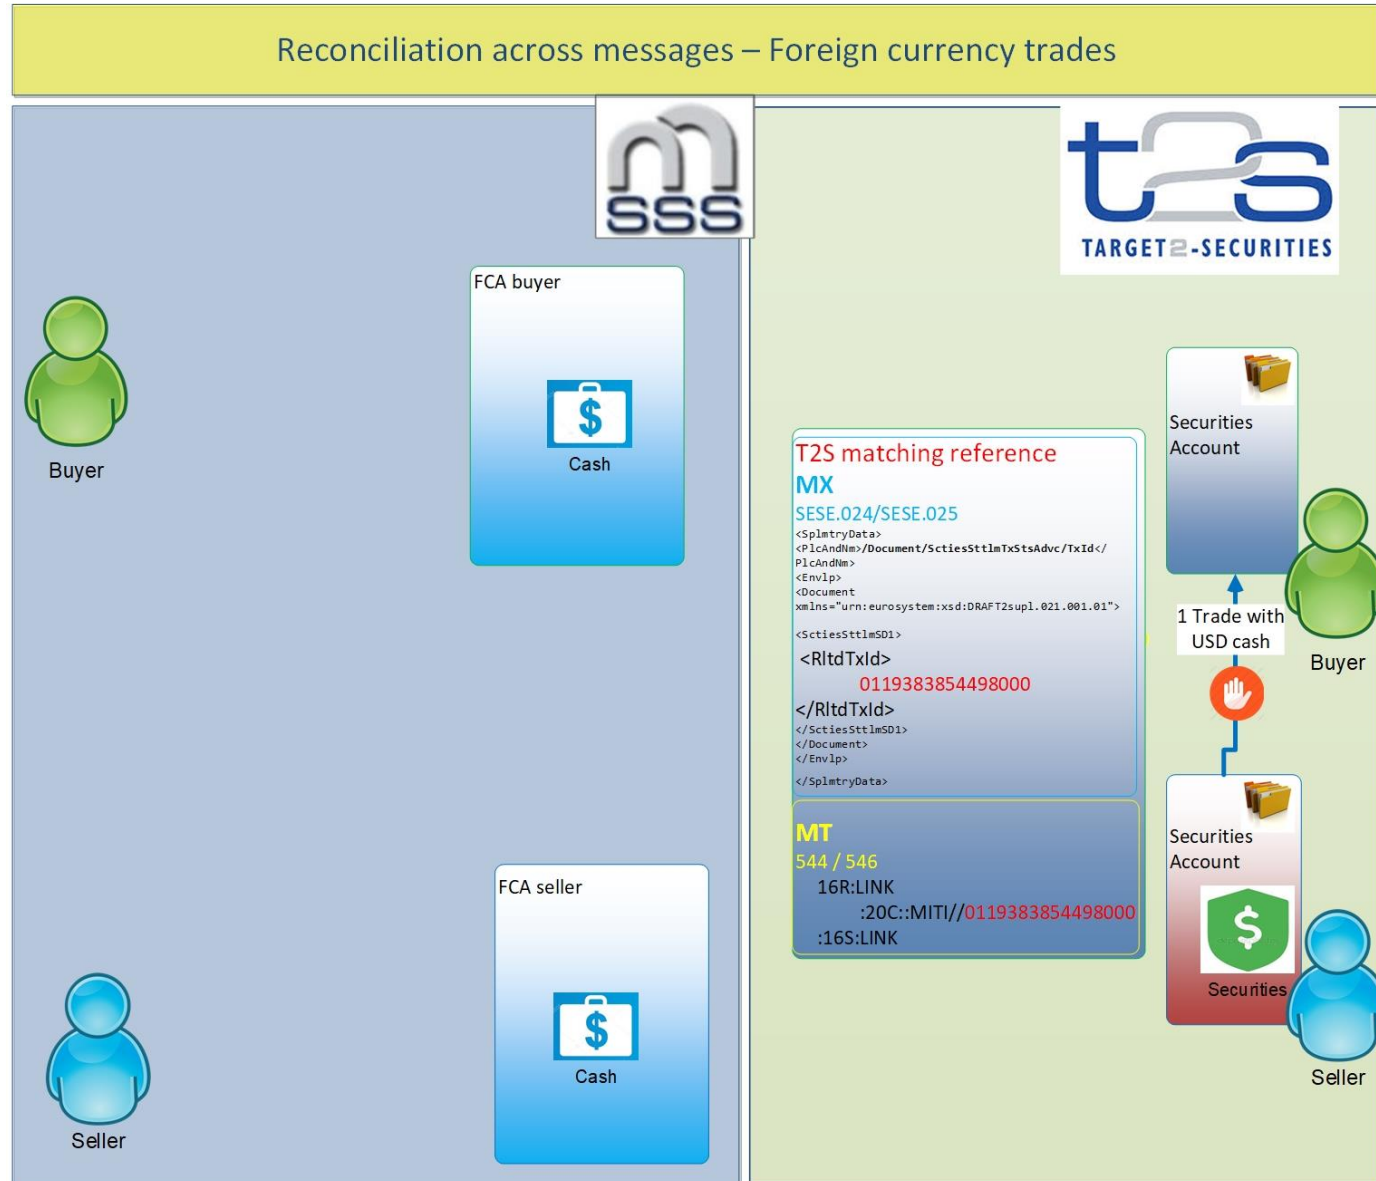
Reconciliation across messages – Foreign currency trades

sss

t2s
TARGET2-SECURITIES

Buyer

FCA buyer

$

Cash

T2S matching reference
MX
SESE.024/SESE.025
<SplmtryData>
<PlcAndNm>/Document/SctiesSttlmTxStsAdvc/TxId</PlcAndNm>
<Envlp>
<Document xmlns="urn:eurosystem:xsd:DRAFT2supl.021.001.01">
<SctiesSttlmSD1>
<RltdTxId>
0119383854498000
</RltdTxId>
</SctiesSttlmSD1>
</Document>
</Envlp>
</SplmtryData>

MT
544 / 546
16R:LINK
:20C::MITI//0119383854498000
:16S:LINK

Securities Account

Buyer

1 Trade with USD cash

Securities Account

$

Securities

Seller

FCA seller

$

Cash

Seller